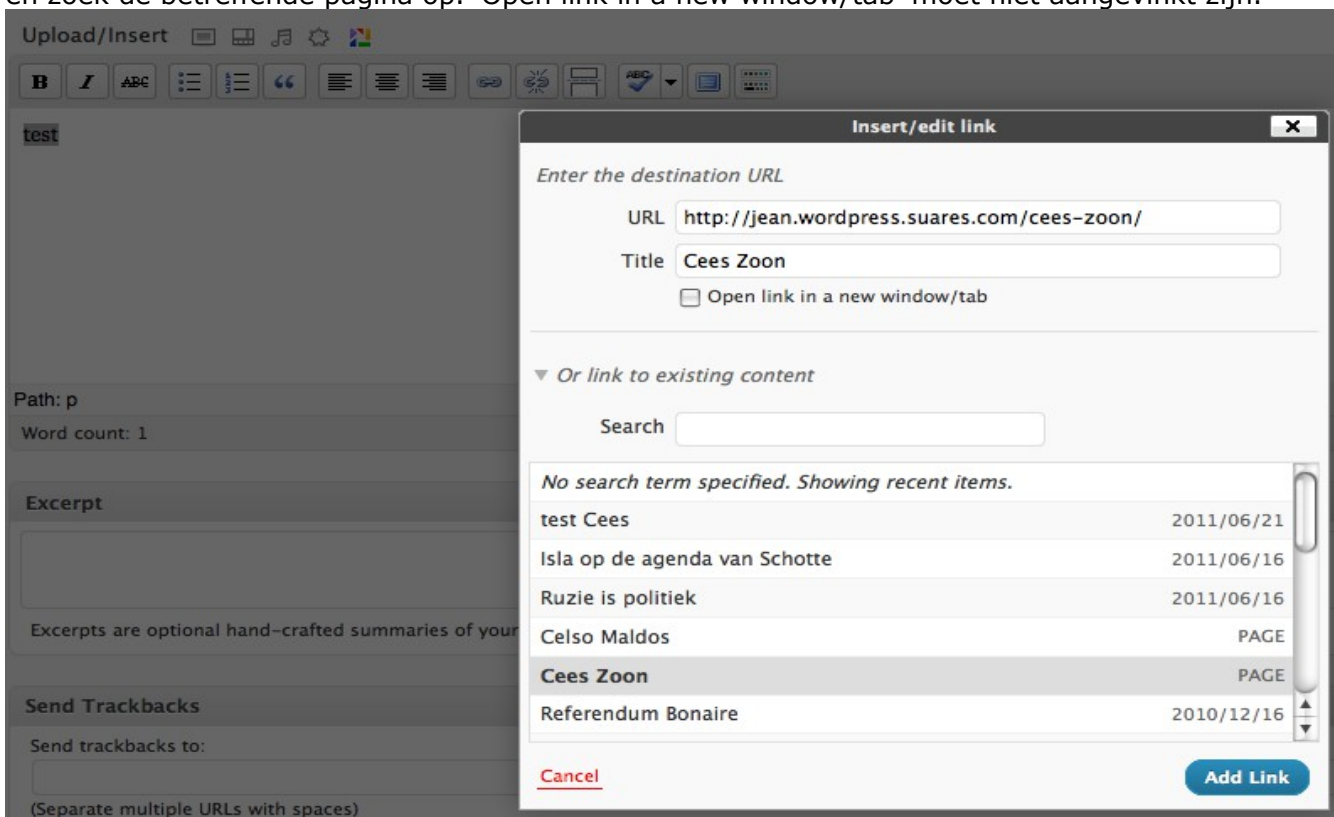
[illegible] Open link in a new window/tab" moet niet aangevinkt zijn.

Upload/Insert

B I ABC

test

Path: p

Word count: 1

Excerpt

Excerpts are optional hand-crafted summaries of your

Send Trackbacks

Send trackbacks to:

(Separate multiple URLs with spaces)

Insert/edit link

Enter the destination URL

URL http://jean.wordpress.suares.com/cees-zoon/

Title Cees Zoon

Open link in a new window/tab

Or link to existing content

Search

No search term specified. Showing recent items.

| | |
|---|---|
| test Cees | 2011/06/21 |
| Isla op de agenda van Schotte | 2011/06/16 |
| Ruzie is politiek | 2011/06/16 |
| Celso Maldos | PAGE |
| Cees Zoon | PAGE |
| Referendum Bonaire | 2010/12/16 |

Cancel

Add Link